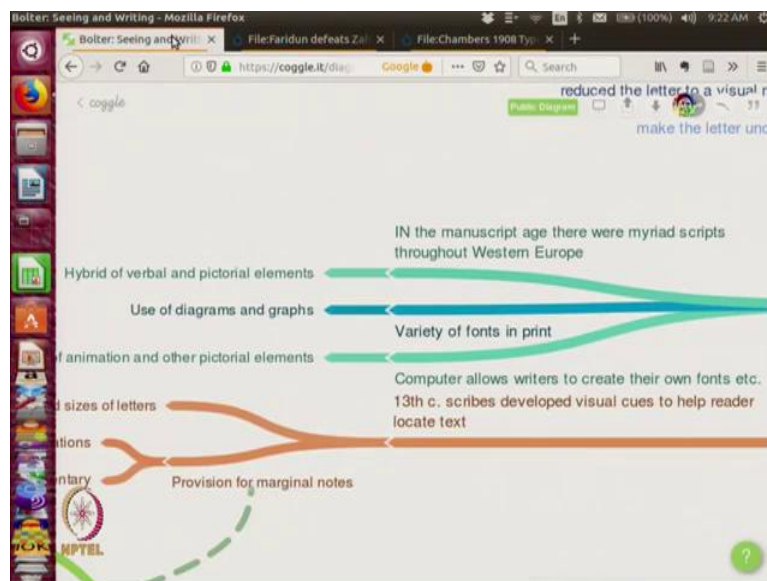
Bolter: Seeing and Writing - Mozilla Firefox

(100%) 9:22 AM

Bolter: Seeing and Writi ×

File:Faridun defeats Zal ×

File:Chambers 1908 Typ ×

https://coggle.it/diag

Google

Search

< coggle

Public Diagram

reduced the letter to a visual r

make the letter unc

IN the manuscript age there were myriad scripts throughout Western Europe

Hybrid of verbal and pictorial elements

Use of diagrams and graphs

Variety of fonts in print

f animation and other pictorial elements

Computer allows writers to create their own fonts etc.

d sizes of letters

13th c. scribes developed visual cues to help reader locate text

ations

ntary

Provision for marginal notes

NPTEL

?